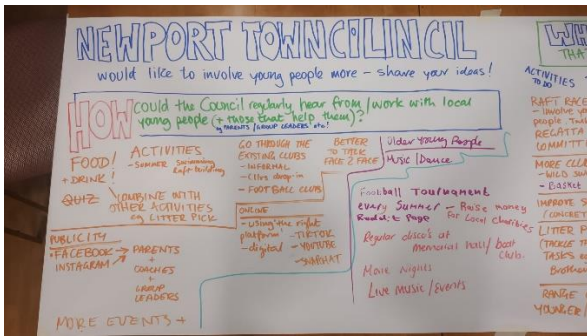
NEWPORT TOWN COUNCIL

would like to involve young people more - share your ideas!

HOW could the Council regularly hear from/work with local young people (+ those that help them?) (eg PARENTS/GROUP LEADERS etc!)

FOOD! + DRINK!

QUIZ

ACTIVITIES - SUMMER Swimming Raft-building

COMBINE WITH OTHER ACTIVITIES eg LITTER PICK

GO THROUGH THE EXISTING CLUBS - INFORMAL - Clubs drop-in - FOOTBALL CLUBS

BETTER TO TALK FACE 2 FACE

ONLINE - using the right platform - digital - TIKTOK - YOUTUBE - SNAPCHAT

PUBLICITY - FACEBOOK INSTAGRAM → PARENTS + COACHES + GROUP LEADERS

MORE EVENTS +

Older Young People
Music | Dance

Football Tournament every Summer - Raise money for Local Charities
Round it Page

Regular discos at Memorial Hall / Boat Club.

More Nights

Live music / Events

WH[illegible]
THA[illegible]

ACTIVITIES TO DO

RAFT RACE - INVOLVE YO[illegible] people. Talk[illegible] REGATTA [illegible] COMMITT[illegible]

MORE CLU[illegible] - WILD SW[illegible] - Basket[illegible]

IMPROVE S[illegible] (CONCRETE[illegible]

LITTER P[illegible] (TACKLE TH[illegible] TASKS eg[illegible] Brothe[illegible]

RANGE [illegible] YOUNGER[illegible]